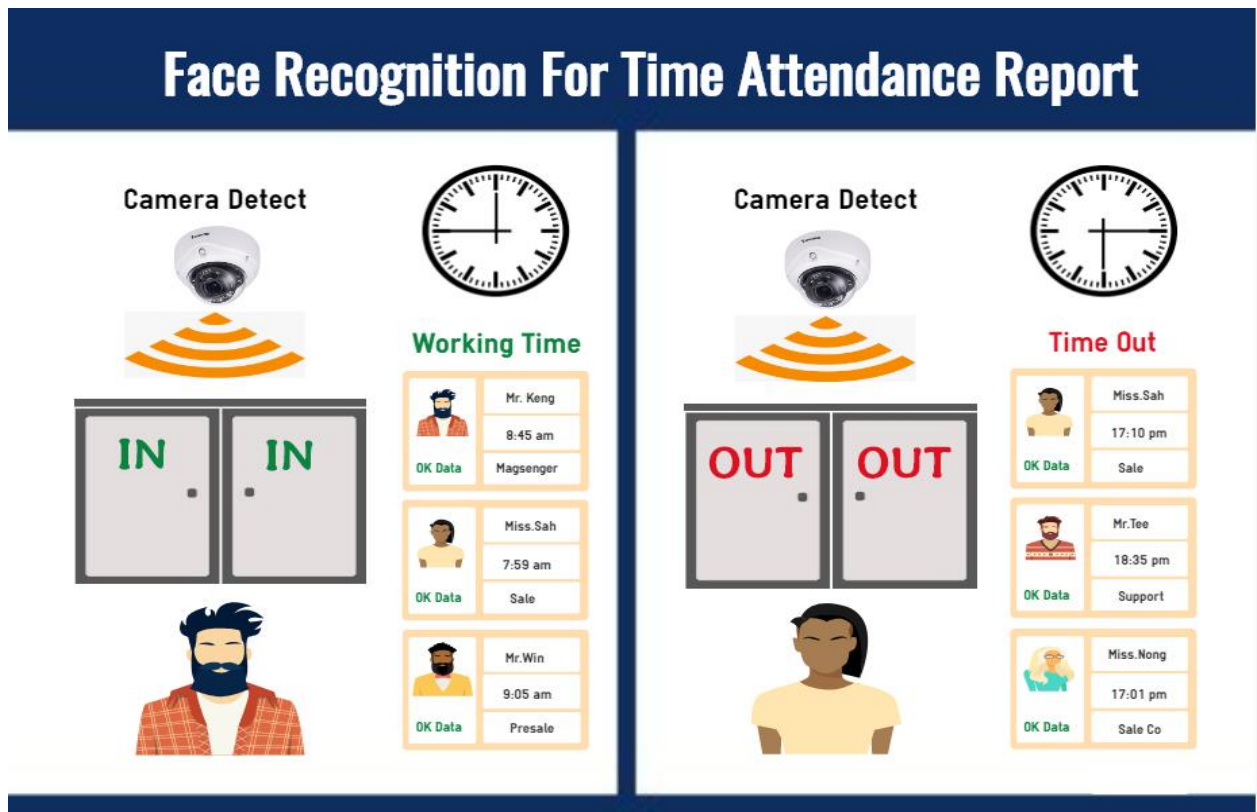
Face Recognition For Time Attendance Report

Camera Detect

IN IN

Working Time

Mr. Keng
8:45 am
OK Data
Magsenger

Miss.Sah
7:59 am
OK Data
Sale

Mr.Win
9:05 am
OK Data
Presale

Camera Detect

OUT OUT

Time Out

Miss.Sah
17:10 pm
OK Data
Sale

Mr.Tee
18:35 pm
OK Data
Support

Miss.Nong
17:01 pm
OK Data
Sale Co